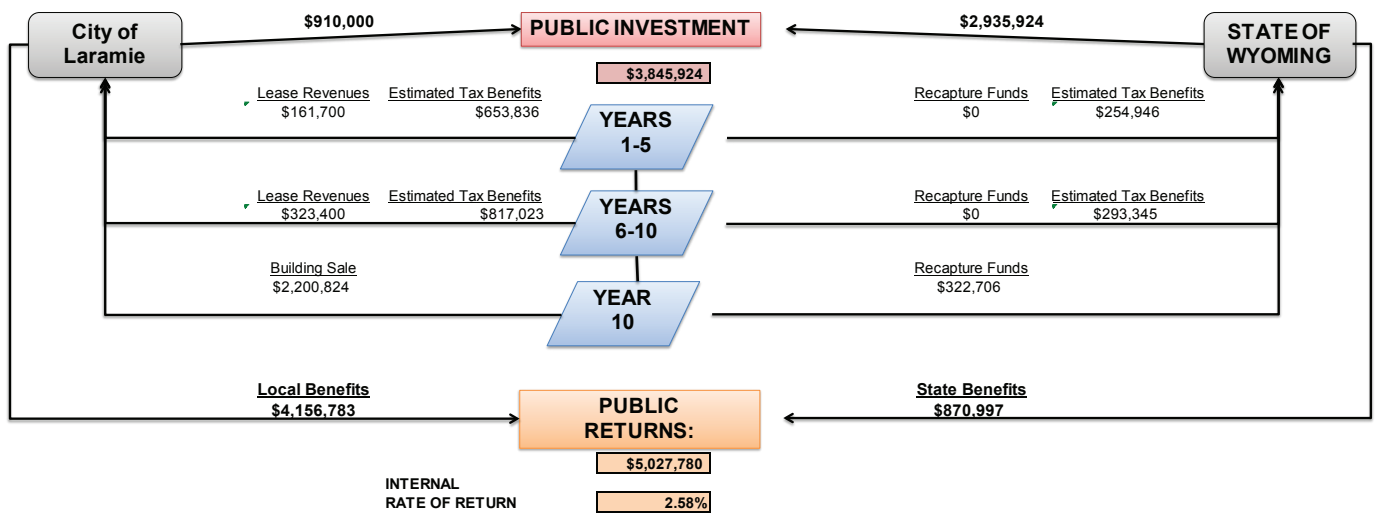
City of Laramie

$910,000

PUBLIC INVESTMENT

$2,935,924

STATE OF WYOMING

$3,845,924

Lease Revenues
$161,700

Estimated Tax Benefits
$653,836

YEARS 1-5

Recapture Funds
$0

Estimated Tax Benefits
$254,946

Lease Revenues
$323,400

Estimated Tax Benefits
$817,023

YEARS 6-10

Recapture Funds
$0

Estimated Tax Benefits
$293,345

Building Sale
$2,200,824

YEAR 10

Recapture Funds
$322,706

Local Benefits
$4,156,783

PUBLIC RETURNS:

State Benefits
$870,997

$5,027,780

INTERNAL RATE OF RETURN

2.58%